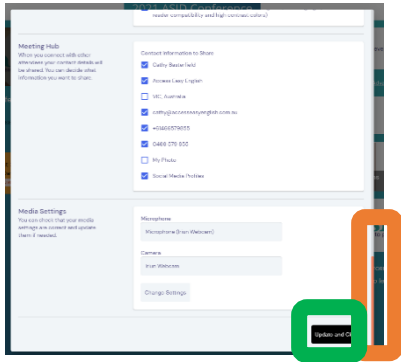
reader compatibility and high contrast colors)

Meeting Hub
When you connect with other attendees your contact details will be shared. You can decide what information you want to share.

Contact Information to Share
Cathy Basterfield
Access Easy English
VIC, Australia
cathy@accesseasyenglish.com.au
+61466579655
0466 579 655
My Photo
Social Media Profiles

Media Settings
You can check that your media settings are correct and update them if needed.

Microphone
Microphone (Iriun Webcam)

Camera
Iriun Webcam

Change Settings

Update and C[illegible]